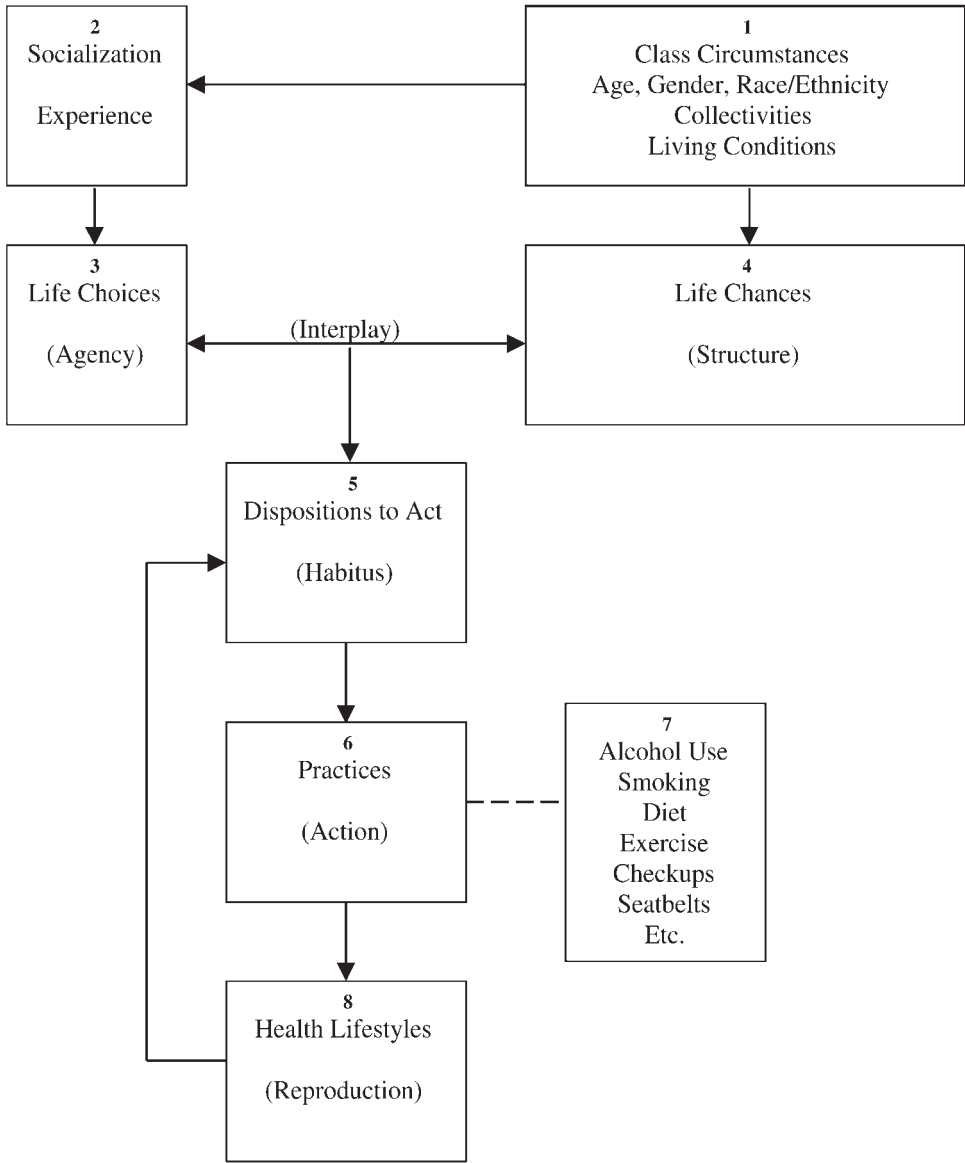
2
Socialization

Experience

1
Class Circumstances
Age, Gender, Race/Ethnicity
Collectivities
Living Conditions

3
Life Choices

(Agency)

(Interplay)

4
Life Chances

(Structure)

5
Dispositions to Act

(Habitus)

6
Practices

(Action)

7
Alcohol Use
Smoking
Diet
Exercise
Checkups
Seatbelts
Etc.

8
Health Lifestyles

(Reproduction)